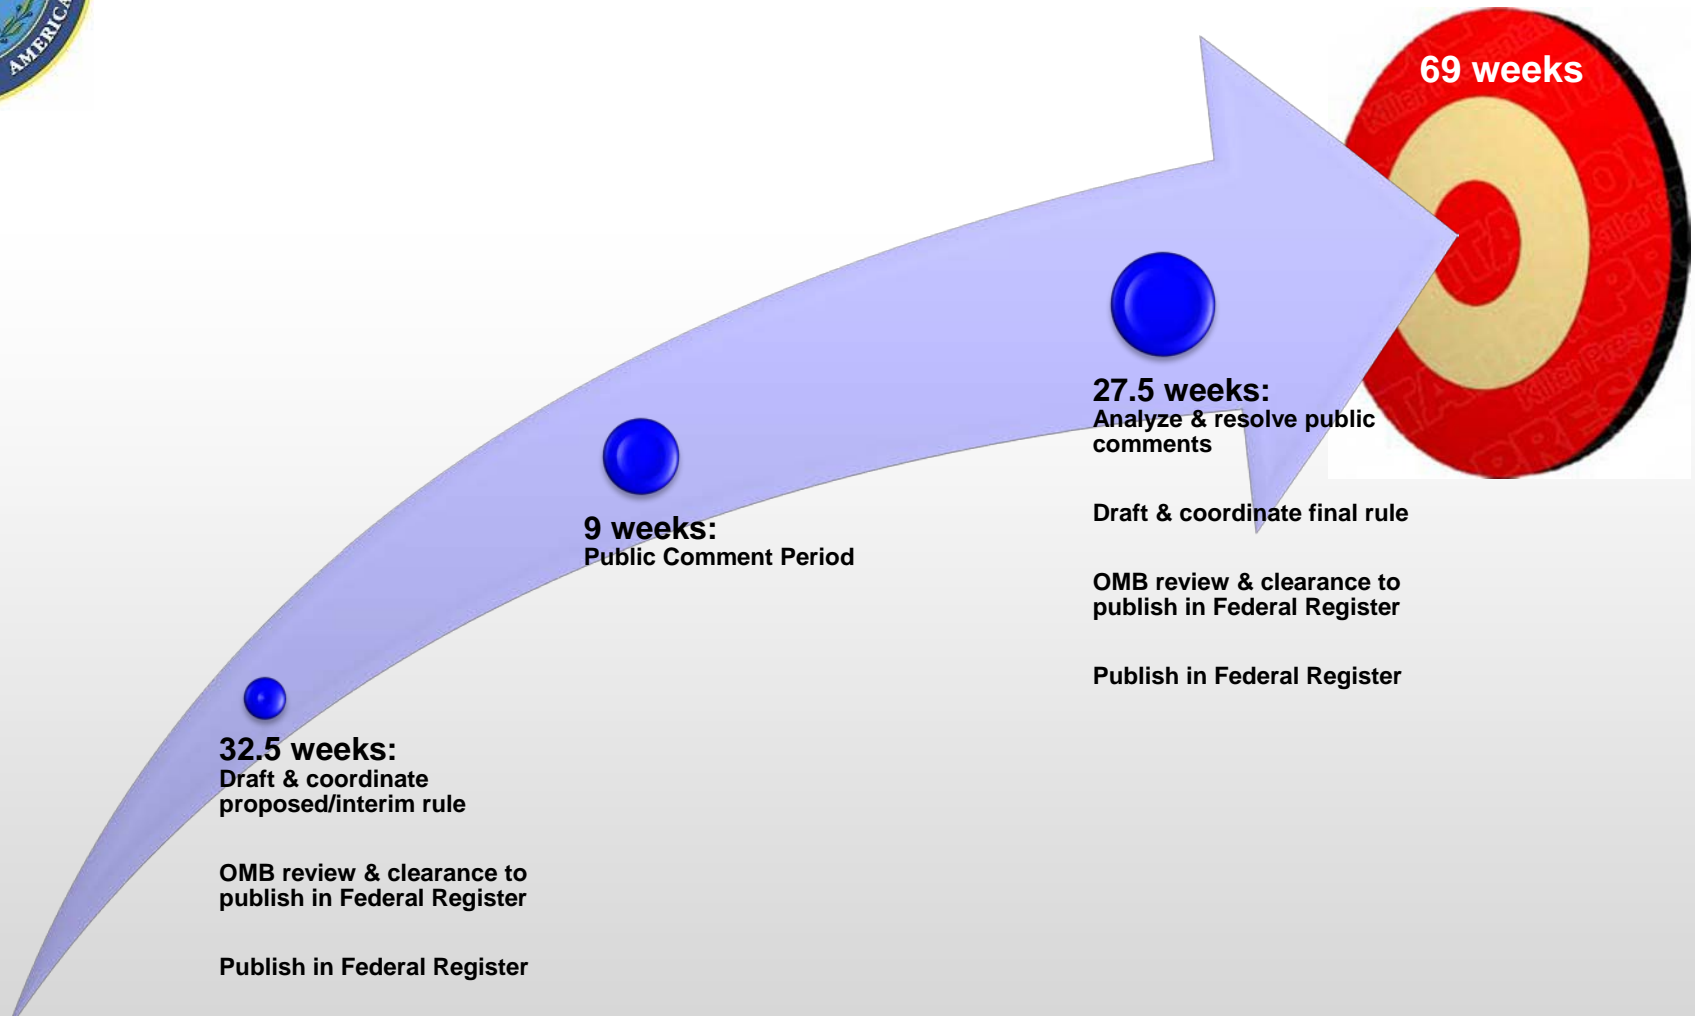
AMERICA

69 weeks

27.5 weeks:
Analyze & resolve public comments

Draft & coordinate final rule

OMB review & clearance to publish in Federal Register

Publish in Federal Register

9 weeks:
Public Comment Period

32.5 weeks:
Draft & coordinate proposed/interim rule

OMB review & clearance to publish in Federal Register

Publish in Federal Register